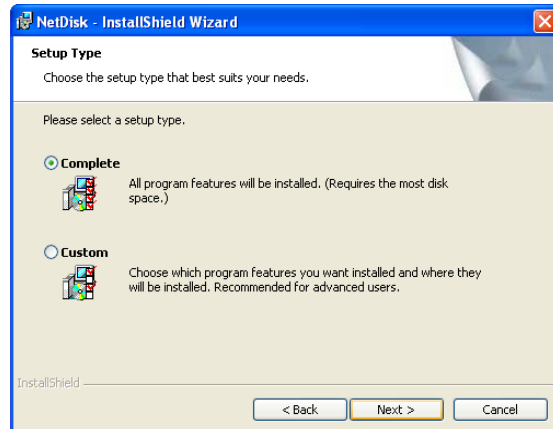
NetDisk - InstallShield Wizard

Setup Type

Choose the setup type that best suits your needs.

Please select a setup type.

Complete

All program features will be installed. (Requires the most disk space.)

Custom

Choose which program features you want installed and where they will be installed. Recommended for advanced users.

InstallShield

< Back
Next >
Cancel